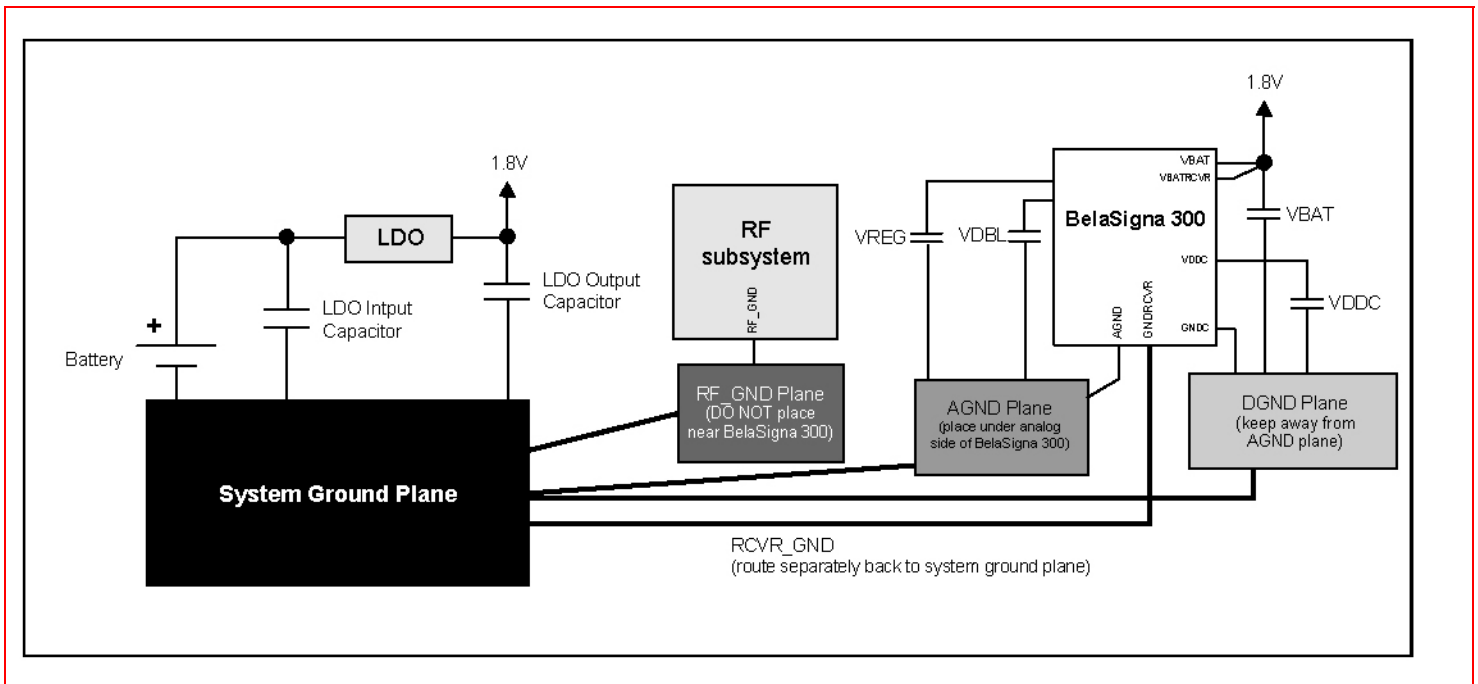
1.8V

VBAT
VBATRCVR

BelaSigna 300

VBAT

1.8V

LDO

RF subsystem

VREG

VDBL

VDDC

VDDC

LDO Intput Capacitor

LDO Output Capacitor

RF_GND

AGND

GNDRCVR

GNDC

+

Battery

RF_GND Plane (DO NOT place near BelaSigna 300)

AGND Plane (place under analog side of BelaSigna 300)

DGND Plane (keep away from AGND plane)

System Ground Plane

RCVR_GND
(route separately back to system ground plane)